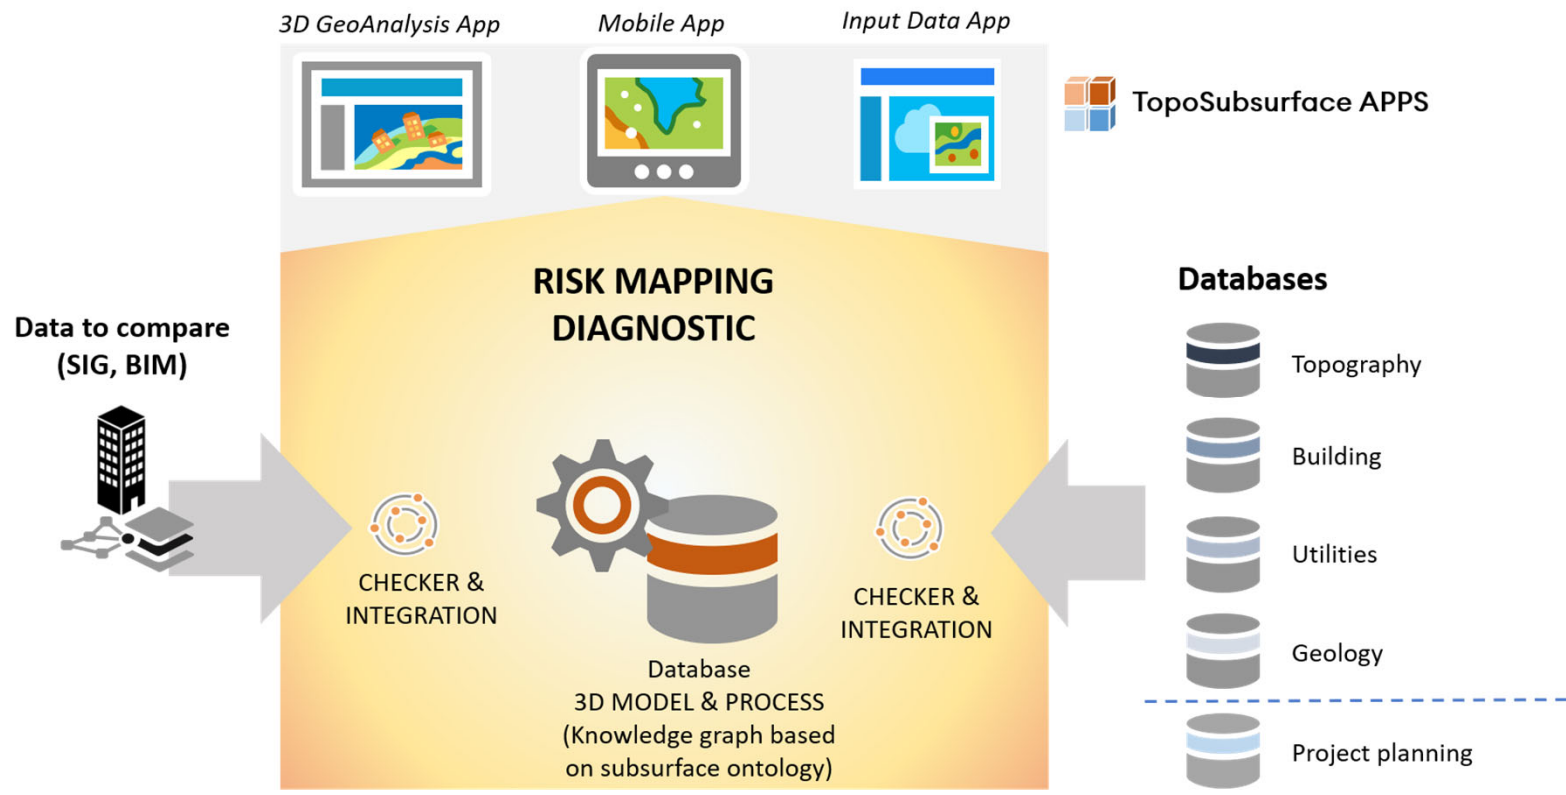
3D GeoAnalysis App

Mobile App

Input Data App

TopoSubsurface APPS

RISK MAPPING DIAGNOSTIC

Data to compare (SIG, BIM)

CHECKER & INTEGRATION

Database 3D MODEL & PROCESS (Knowledge graph based on subsurface ontology)

CHECKER & INTEGRATION

Databases

Topography

Building

Utilities

Geology

Project planning